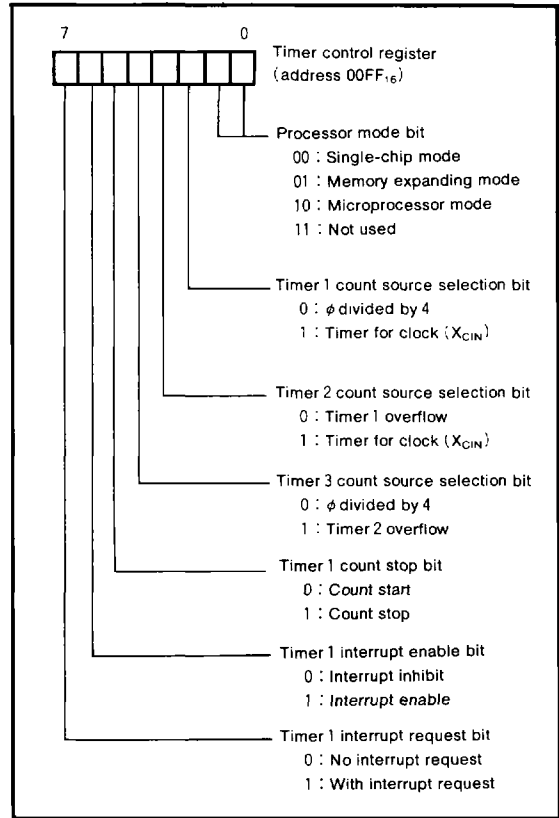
7 0

Timer control register (address $00FF_{16}$)

Processor mode bit
00 : Single-chip mode
01 : Memory expanding mode
10 : Microprocessor mode
11 : Not used

Timer 1 count source selection bit
0 : $\phi$ divided by 4
1 : Timer for clock ($X_{CIN}$)

Timer 2 count source selection bit
0 : Timer 1 overflow
1 : Timer for clock ($X_{CIN}$)

Timer 3 count source selection bit
0 : $\phi$ divided by 4
1 : Timer 2 overflow

Timer 1 count stop bit
0 : Count start
1 : Count stop

Timer 1 interrupt enable bit
0 : Interrupt inhibit
1 : Interrupt enable

Timer 1 interrupt request bit
0 : No interrupt request
1 : With interrupt request